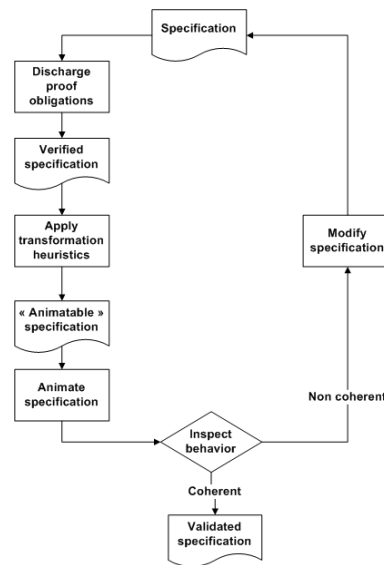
Specification

Discharge proof obligations

Verified specification

Apply transformation heuristics

« Animatable » specification

Animate specification

Inspect behavior

Coherent

Validated specification

Non coherent

Modify specification